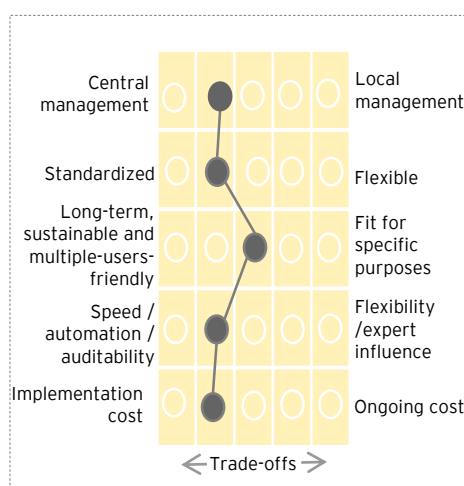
Central management

Local management

Standardized

Flexible

Long-term, sustainable and multiple-users-friendly

Fit for specific purposes

Speed / automation / auditability

Flexibility /expert influence

Implementation cost

Ongoing cost

Trade-offs